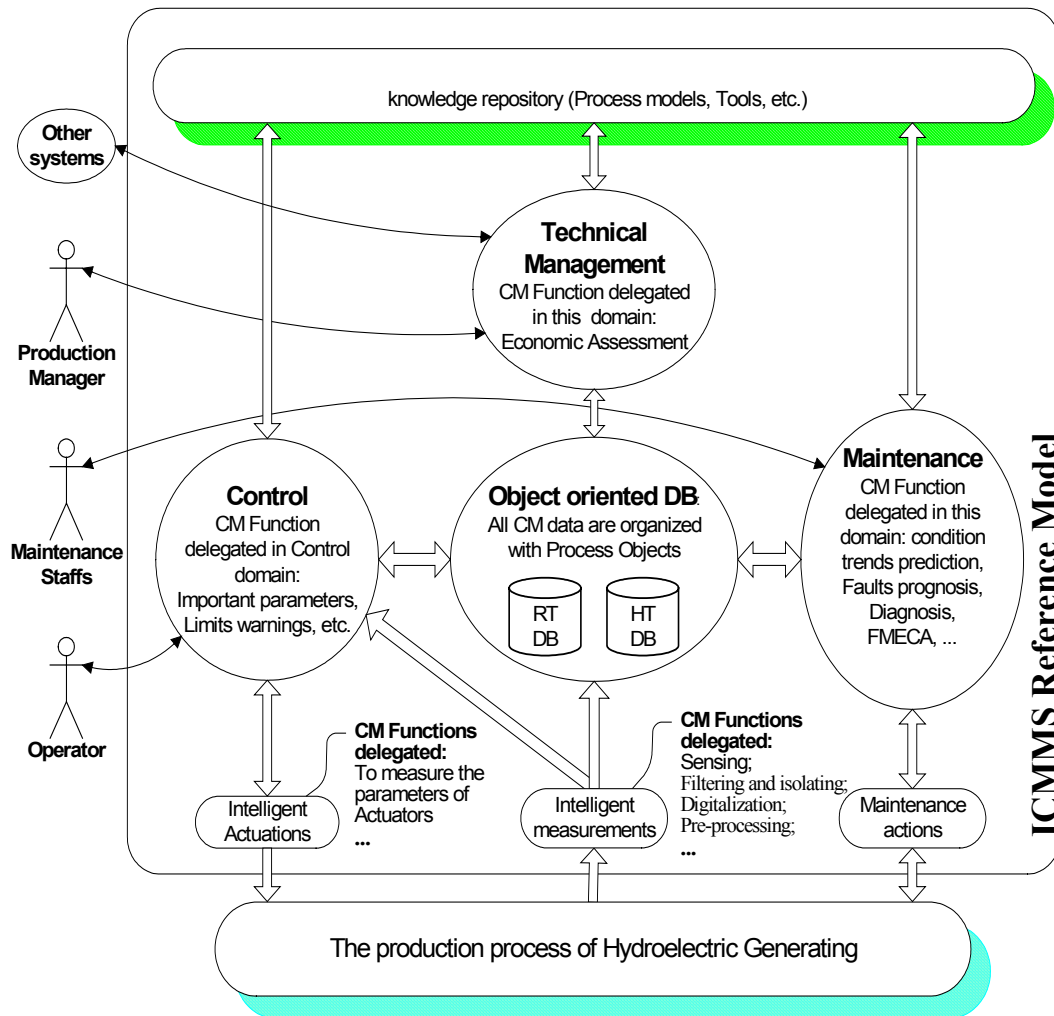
knowledge repository (Process models, Tools, etc.)

Other systems

Production Manager

Maintenance Staffs

Operator

Technical Management
CM Function delegated in this domain: Economic Assessment

Control
CM Function delegated in Control domain: Important parameters, Limits warnings, etc.

Object oriented DB:
All CM data are organized with Process Objects

RT DB

HT DB

Maintenance
CM Function delegated in this domain: condition trends prediction, Faults prognosis, Diagnosis, FMECA, ...

CM Functions delegated:
To measure the parameters of Actuators
...

CM Functions delegated:
Sensing;
Filtering and isolating;
Digitalization;
Pre-processing;
...

Intelligent Actuations

Intelligent measurements

Maintenance actions

ICMMS Reference Model

The production process of Hydroelectric Generating